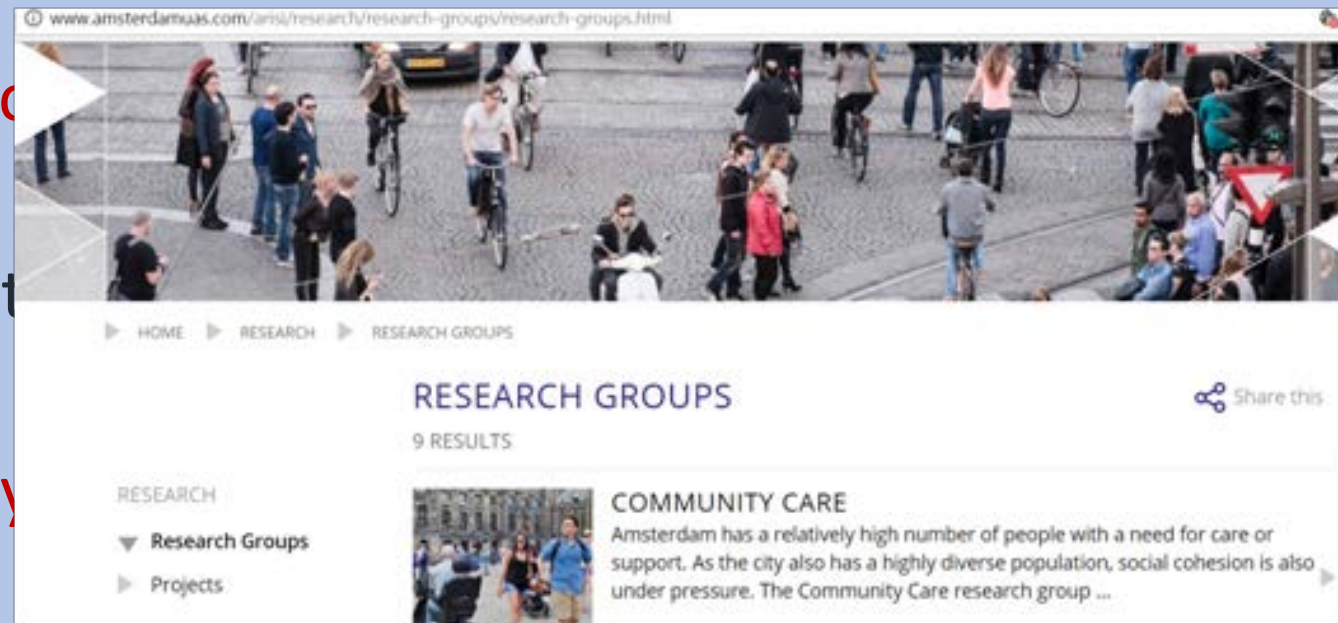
www.amsterdamuas.com/arisi/research/research-groups/research-groups.html

HOME RESEARCH RESEARCH GROUPS

RESEARCH GROUPS

Share this

9 RESULTS

RESEARCH

Research Groups

Projects

COMMUNITY CARE

Amsterdam has a relatively high number of people with a need for care or support. As the city also has a highly diverse population, social cohesion is also under pressure. The Community Care research group ...